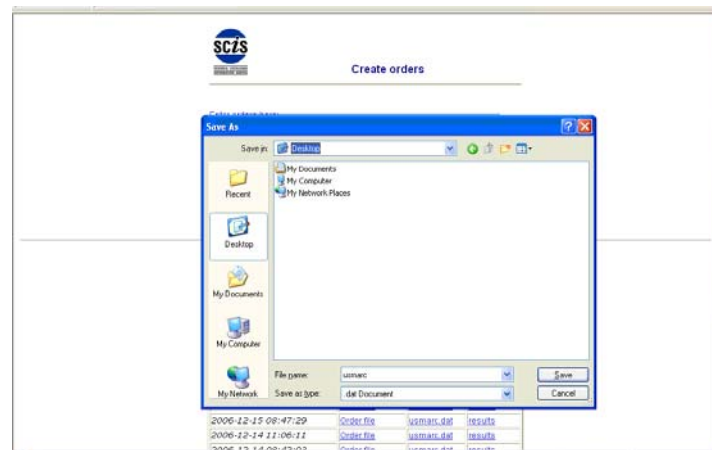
SCIS

Create orders

Save As

Save in: Desktop

My Documents
My Computer
My Network Places

Recent

Desktop

My Documents

My Computer

My Network

File name: usmarc

Save as type: .dat Document

Save

Cancel

| 2006-12-15 08:47:29 | Order file | usmarc.dat | results |
|---|---|---|---|
| 2006-12-14 11:06:11 | Order file | usmarc.dat | results |
| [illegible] | Order file | usmarc.dat | results |